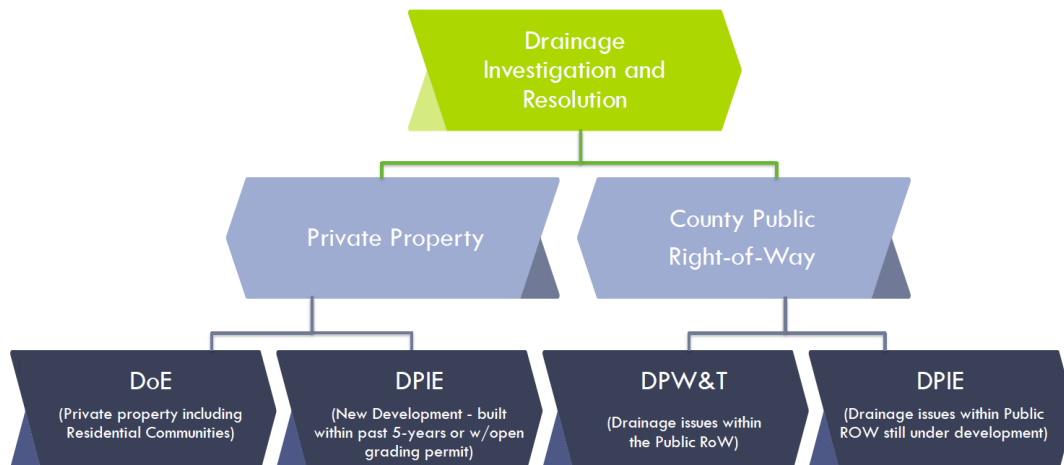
Drainage Investigation and Resolution

Private Property

County Public Right-of-Way

DoE
(Private property including Residential Communities)

DPIE
(New Development - built within past 5-years or w/open grading permit)

DPW&T
(Drainage issues within the Public RoW)

DPIE
(Drainage issues within Public ROW still under development)